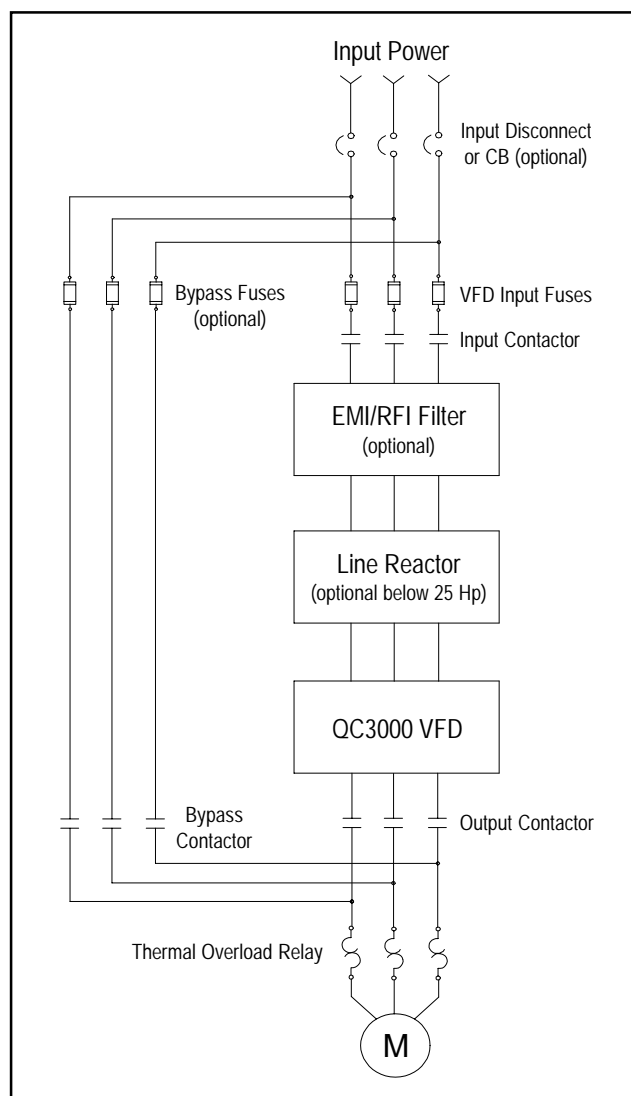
Input Power

Input Disconnect or CB (optional)

Bypass Fuses (optional)

VFD Input Fuses

Input Contactor

EMI/RFI Filter
(optional)

Line Reactor
(optional below 25 Hp)

QC3000 VFD

Bypass Contactor

Output Contactor

Thermal Overload Relay

M